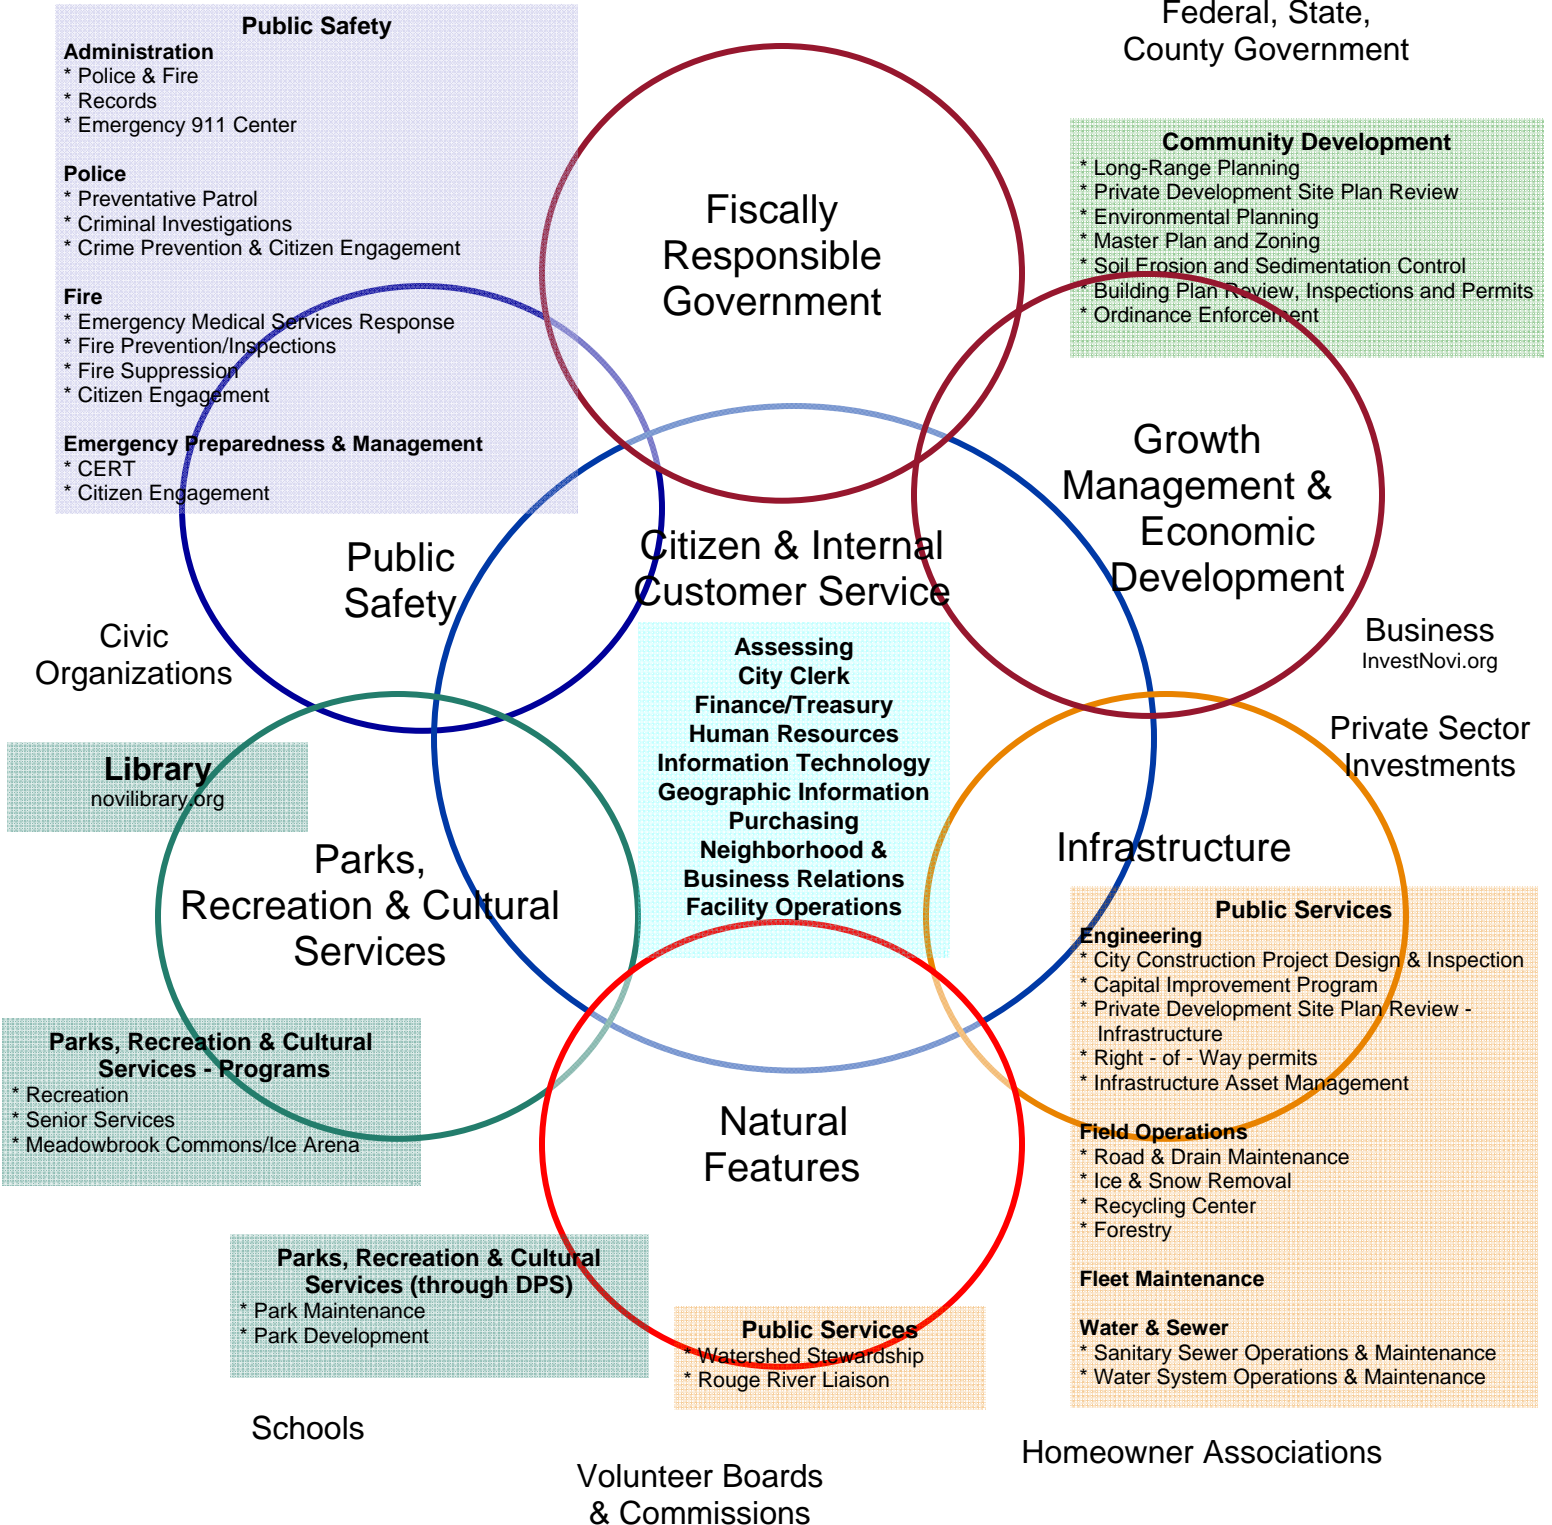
Public Safety
Administration
* Police & Fire
* Records
* Emergency 911 Center

Police
* Preventative Patrol
* Criminal Investigations
* Crime Prevention & Citizen Engagement

Fire
* Emergency Medical Services Response
* Fire Prevention/Inspections
* Fire Suppression
* Citizen Engagement

Emergency Preparedness & Management
* CERT
* Citizen Engagement

Federal, State, County Government

Community Development
* Long-Range Planning
* Private Development Site Plan Review
* Environmental Planning
* Master Plan and Zoning
* Soil Erosion and Sedimentation Control
* Building Plan Review, Inspections and Permits
* Ordinance Enforcement

Fiscally Responsible Government

Growth Management & Economic Development

Public Safety

Citizen & Internal Customer Service

Civic Organizations

Business
InvestNovi.org

Assessing
City Clerk
Finance/Treasury
Human Resources
Information Technology
Geographic Information
Purchasing
Neighborhood & Business Relations
Facility Operations

Private Sector Investments

Library
novilibrary.org

Parks, Recreation & Cultural Services

Infrastructure

Public Services
Engineering
* City Construction Project Design & Inspection
* Capital Improvement Program
* Private Development Site Plan Review - Infrastructure
* Right - of - Way permits
* Infrastructure Asset Management

Field Operations
* Road & Drain Maintenance
* Ice & Snow Removal
* Recycling Center
* Forestry

Fleet Maintenance

Water & Sewer
* Sanitary Sewer Operations & Maintenance
* Water System Operations & Maintenance

Parks, Recreation & Cultural Services - Programs
* Recreation
* Senior Services
* Meadowbrook Commons/Ice Arena

Natural Features

Parks, Recreation & Cultural Services (through DPS)
* Park Maintenance
* Park Development

Public Services
* Watershed Stewardship
* Rouge River Liaison

Schools

Homeowner Associations

Volunteer Boards & Commissions